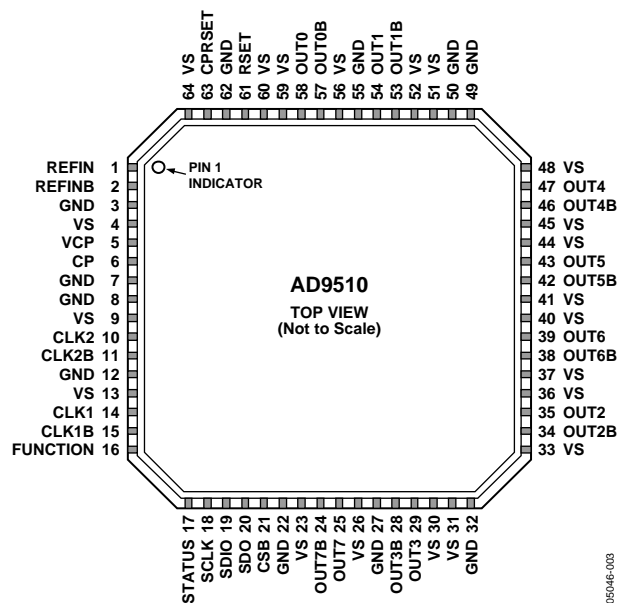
64 VS
63 CPRSET
62 GND
61 RSET
60 VS
59 VS
58 OUT0
57 OUT0B
56 VS
55 GND
54 OUT1
53 OUT1B
52 VS
51 VS
50 GND
49 GND

REFIN 1
REFINB 2
GND 3
VS 4
VCP 5
CP 6
GND 7
GND 8
VS 9
CLK2 10
CLK2B 11
GND 12
VS 13
CLK1 14
CLK1B 15
FUNCTION 16

PIN 1 INDICATOR

AD9510

TOP VIEW
(Not to Scale)

48 VS
47 OUT4
46 OUT4B
45 VS
44 VS
43 OUT5
42 OUT5B
41 VS
40 VS
39 OUT6
38 OUT6B
37 VS
36 VS
35 OUT2
34 OUT2B
33 VS

STATUS 17
SCLK 18
SDIO 19
SDO 20
CSB 21
GND 22
VS 23
OUT7B 24
OUT7 25
VS 26
GND 27
OUT3B 28
OUT3 29
VS 30
VS 31
GND 32

05046-003